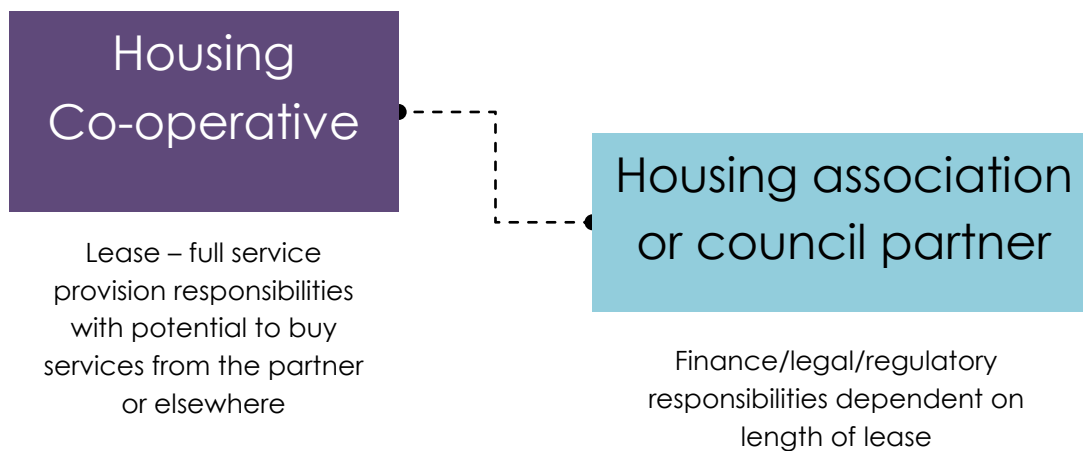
Housing Co-operative

Housing association or council partner

Lease – full service provision responsibilities with potential to buy services from the partner or elsewhere

Finance/legal/regulatory responsibilities dependent on length of lease